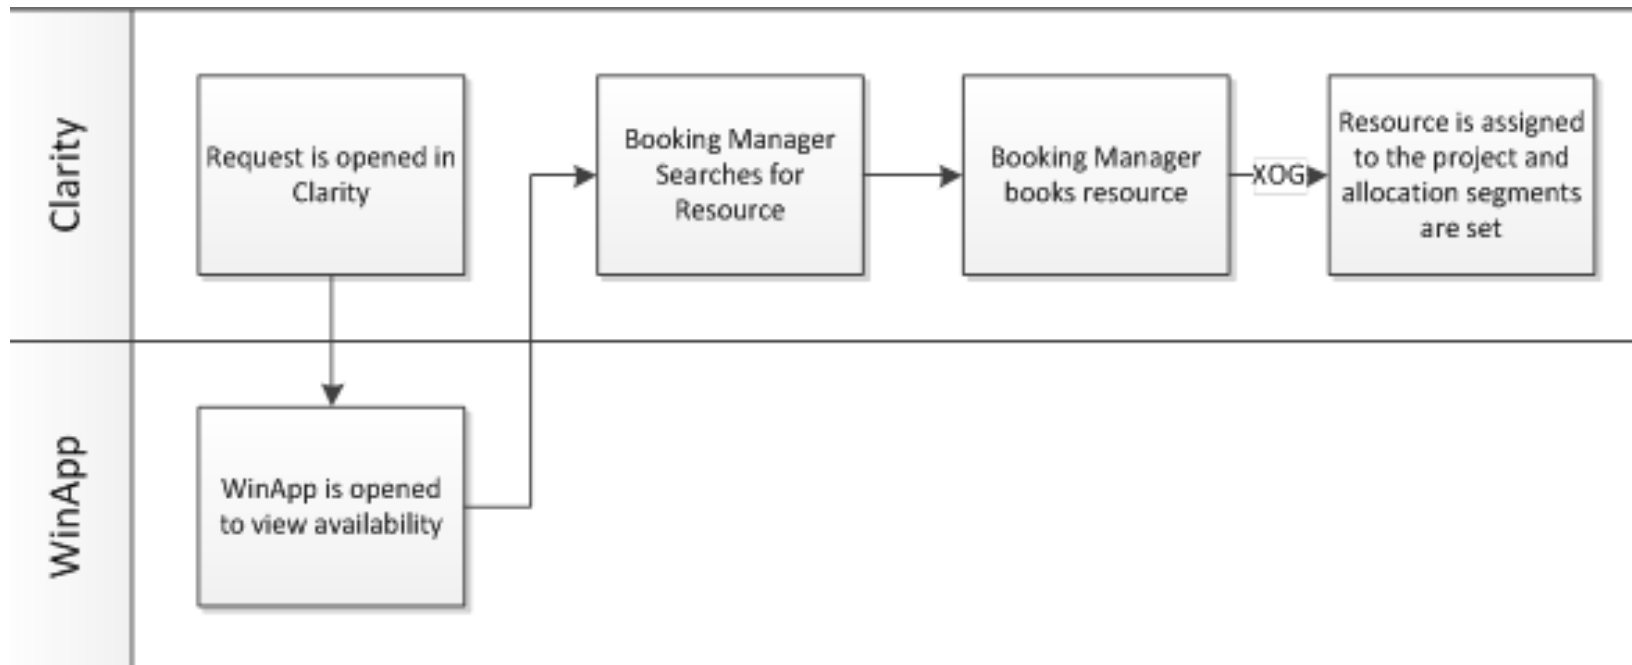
Clarity

Request is opened in Clarity

Booking Manager Searches for Resource

Booking Manager books resource

XOG

Resource is assigned to the project and allocation segments are set

WinApp

WinApp is opened to view availability